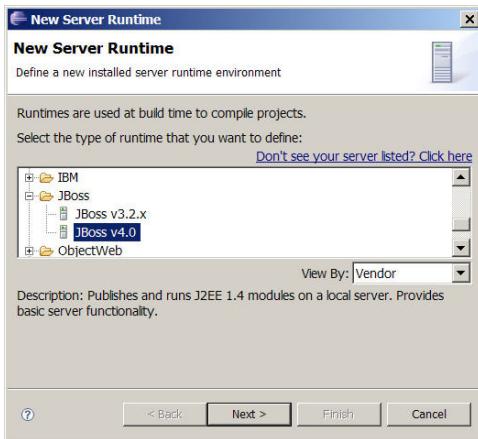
New Server Runtime

New Server Runtime

Define a new installed server runtime environment

Runtimes are used at build time to compile projects.

Select the type of runtime that you want to define:

Don't see your server listed? Click here

IBM
JBoss
JBoss v3.2.x
JBoss v4.0
ObjectWeb

View By: Vendor

Description: Publishes and runs J2EE 1.4 modules on a local server. Provides basic server functionality.

?

< Back

Next >

Finish

Cancel